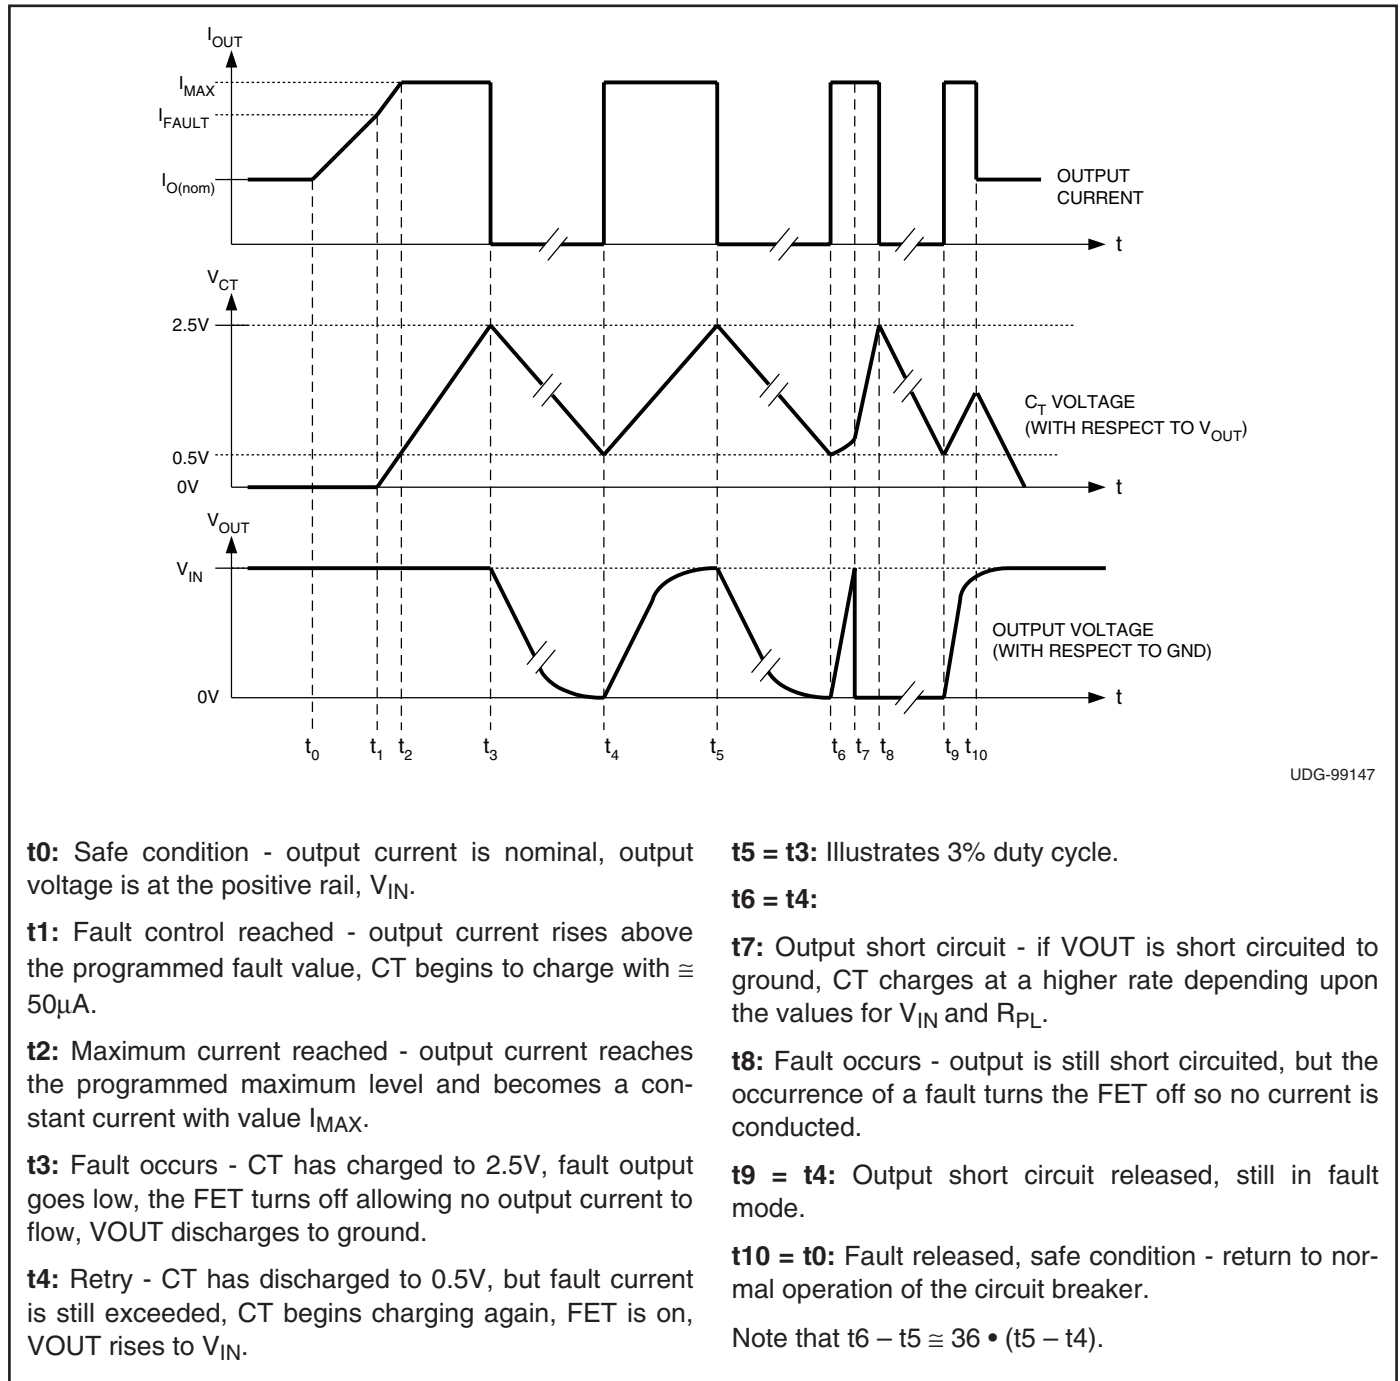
$I_{OUT}$

$I_{MAX}$

$I_{FAULT}$

$I_{O(nom)}$

OUTPUT CURRENT

t

$V_{CT}$

2.5V

0.5V

0V

$C_T$ VOLTAGE (WITH RESPECT TO $V_{OUT}$)

t

$V_{OUT}$

$V_{IN}$

OUTPUT VOLTAGE (WITH RESPECT TO GND)

0V

t

$t_0$ $t_1$ $t_2$ $t_3$ $t_4$ $t_5$ $t_6$ $t_7$ $t_8$ $t_9$ $t_{10}$

UDG-99147

**t0:** Safe condition - output current is nominal, output voltage is at the positive rail, $V_{IN}$.

**t1:** Fault control reached - output current rises above the programmed fault value, CT begins to charge with ≅ 50μA.

**t2:** Maximum current reached - output current reaches the programmed maximum level and becomes a constant current with value $I_{MAX}$.

**t3:** Fault occurs - CT has charged to 2.5V, fault output goes low, the FET turns off allowing no output current to flow, VOUT discharges to ground.

**t4:** Retry - CT has discharged to 0.5V, but fault current is still exceeded, CT begins charging again, FET is on, VOUT rises to $V_{IN}$.

**t5 = t3:** Illustrates 3% duty cycle.

**t6 = t4:**

**t7:** Output short circuit - if VOUT is short circuited to ground, CT charges at a higher rate depending upon the values for $V_{IN}$ and $R_{PL}$.

**t8:** Fault occurs - output is still short circuited, but the occurrence of a fault turns the FET off so no current is conducted.

**t9 = t4:** Output short circuit released, still in fault mode.

**t10 = t0:** Fault released, safe condition - return to normal operation of the circuit breaker.

Note that t6 – t5 ≅ 36 • (t5 – t4).